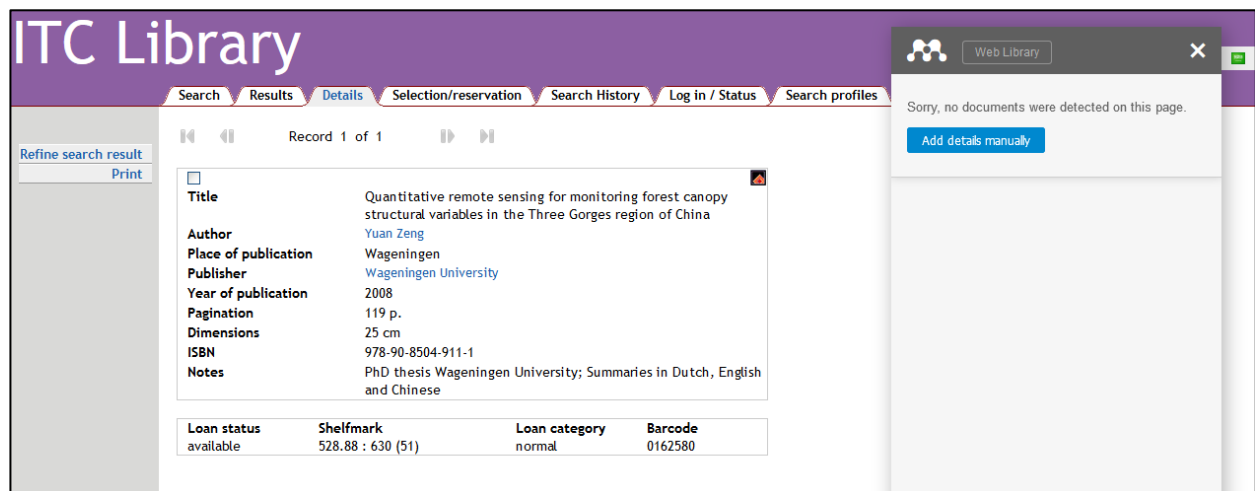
ITC Library

Search | Results | Details | Selection/reservation | Search History | Log in / Status | Search profiles

Web Library ×

Sorry, no documents were detected on this page.

Add details manually

Refine search result
Print

Record 1 of 1

| | |
|---|---|
| Title | Quantitative remote sensing for monitoring forest canopy structural variables in the Three Gorges region of China |
| Author | Yuan Zeng |
| Place of publication | Wageningen |
| Publisher | Wageningen University |
| Year of publication | 2008 |
| Pagination | 119 p. |
| Dimensions | 25 cm |
| ISBN | 978-90-8504-911-1 |
| Notes | PhD thesis Wageningen University; Summaries in Dutch, English and Chinese |

| Loan status | Shelfmark | Loan category | Barcode |
|---|---|---|---|
| available | 528.88 : 630 (51) | normal | 0162580 |